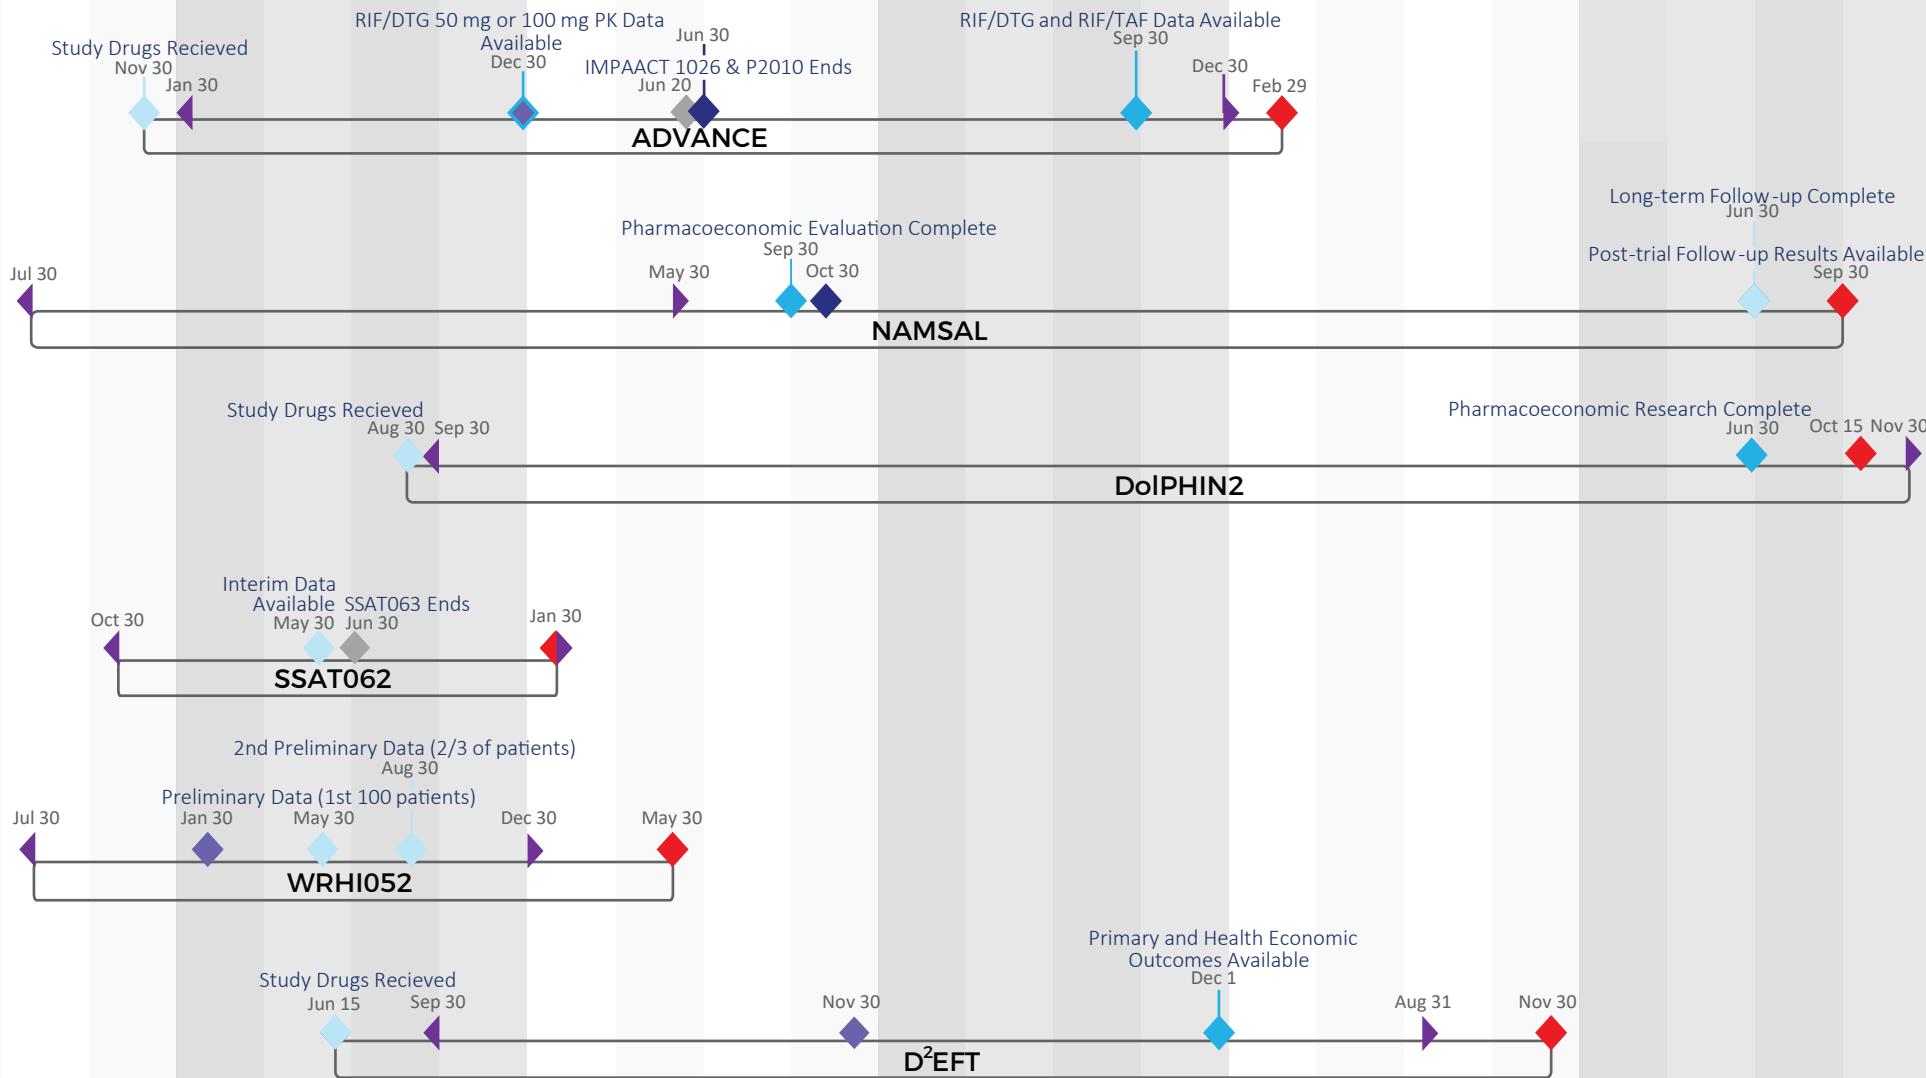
Study Drugs Recieved
Nov 30
Jan 30
RIF/DTG 50 mg or 100 mg PK Data Available
Dec 30
Jun 30
IMPAACT 1026 & P2010 Ends
Jun 20
RIF/DTG and RIF/TAF Data Available
Sep 30
Dec 30
Feb 29
ADVANCE

Long-term Follow-up Complete
Jun 30
Pharmacoeconomic Evaluation Complete
Sep 30
Oct 30
May 30
Jul 30
Post-trial Follow-up Results Available
Sep 30
NAMSAL

Study Drugs Recieved
Aug 30
Sep 30
Pharmacoeconomic Research Complete
Jun 30
Oct 15
Nov 30
DolPHIN2

Interim Data Available
May 30
SSAT063 Ends
Jun 30
Oct 30
Jan 30
SSAT062

2nd Preliminary Data (2/3 of patients)
Aug 30
Preliminary Data (1st 100 patients)
Jul 30
Jan 30
May 30
Dec 30
May 30
WRHI052

Primary and Health Economic Outcomes Available
Dec 1
Study Drugs Recieved
Jun 15
Sep 30
Nov 30
Aug 31
Nov 30
D$^2$EFT